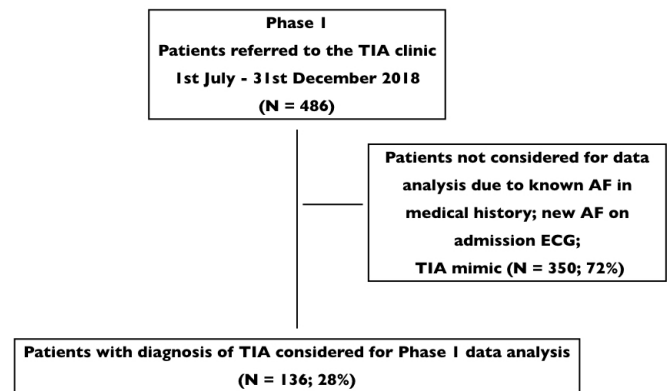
Phase 1
Patients referred to the TIA clinic
1st July - 31st December 2018
(N = 486)

Patients not considered for data analysis due to known AF in medical history; new AF on admission ECG; TIA mimic (N = 350; 72%)

Patients with diagnosis of TIA considered for Phase 1 data analysis (N = 136; 28%)